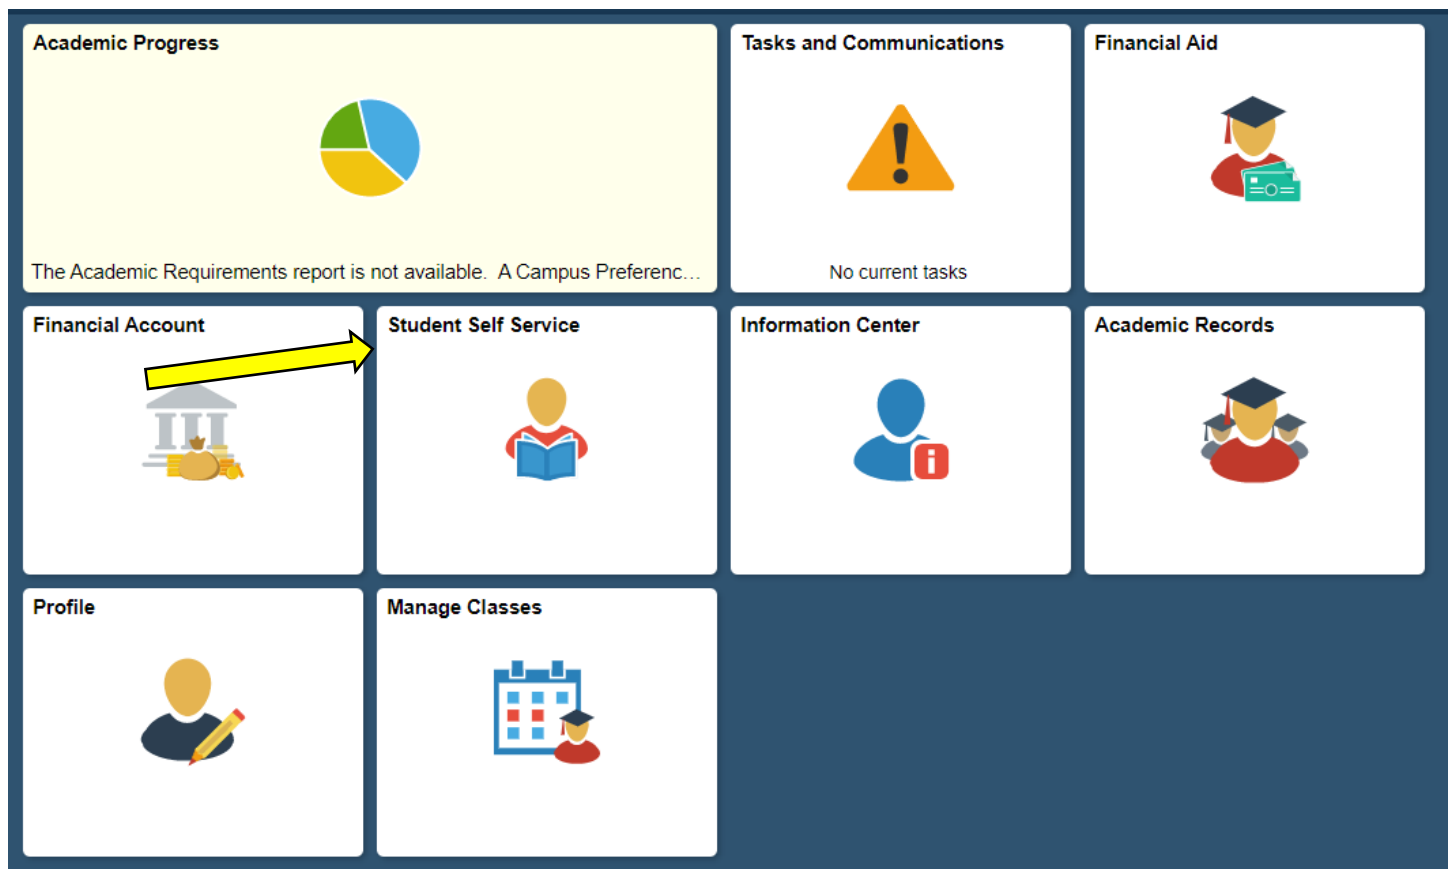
Academic Progress

The Academic Requirements report is not available. A Campus Preferenc...

Tasks and Communications

No current tasks

Financial Aid

Financial Account

Student Self Service

Information Center

Academic Records

Profile

Manage Classes